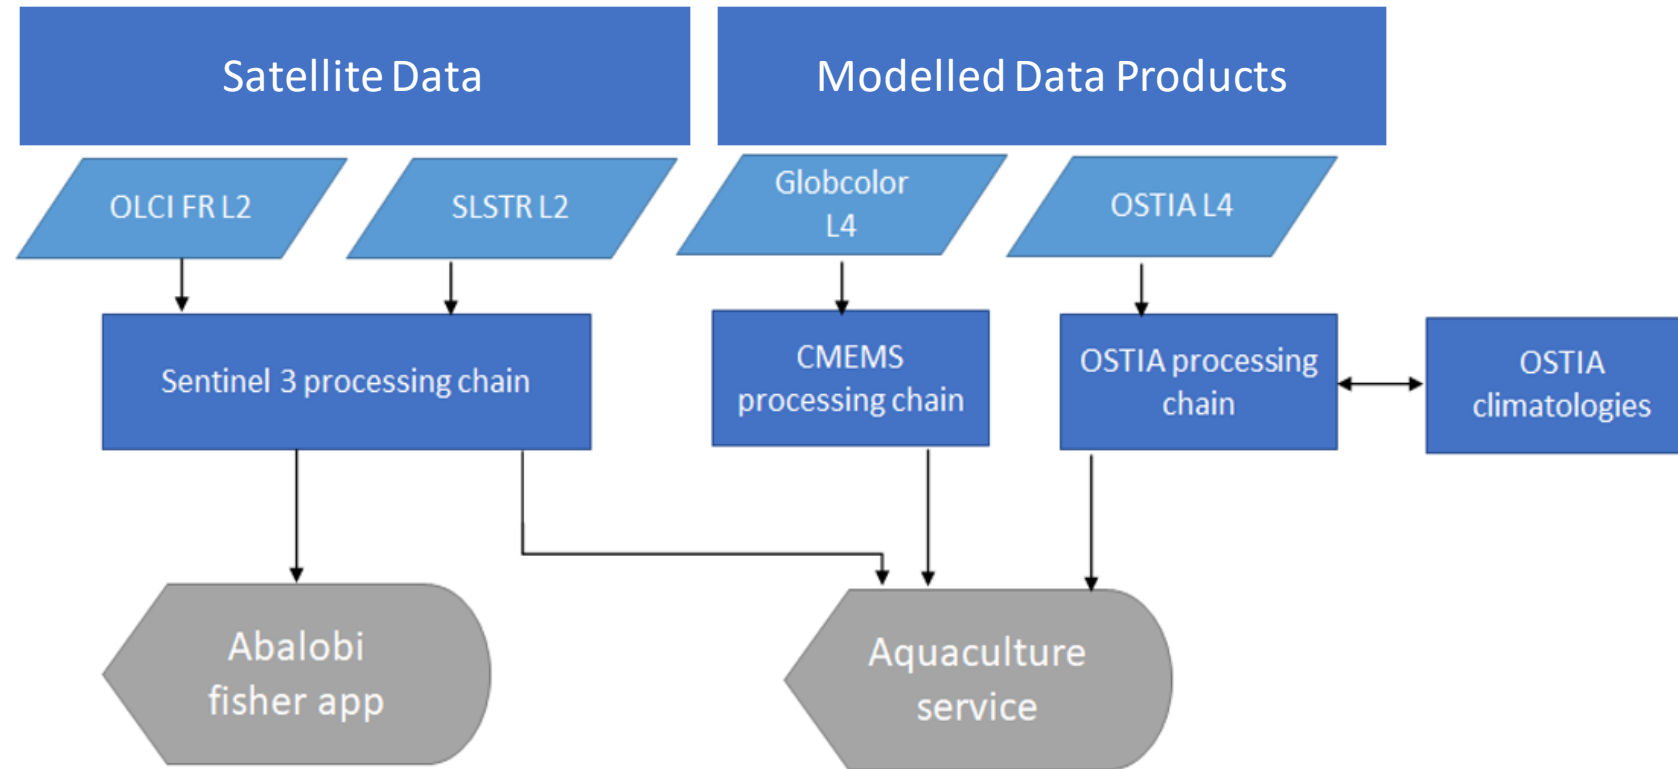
Satellite Data

Modelled Data Products

OLCI FR L2

SLSTR L2

Globcolor L4

OSTIA L4

Sentinel 3 processing chain

CMEMS processing chain

OSTIA processing chain

OSTIA climatologies

Abalobi fisher app

Aquaculture service